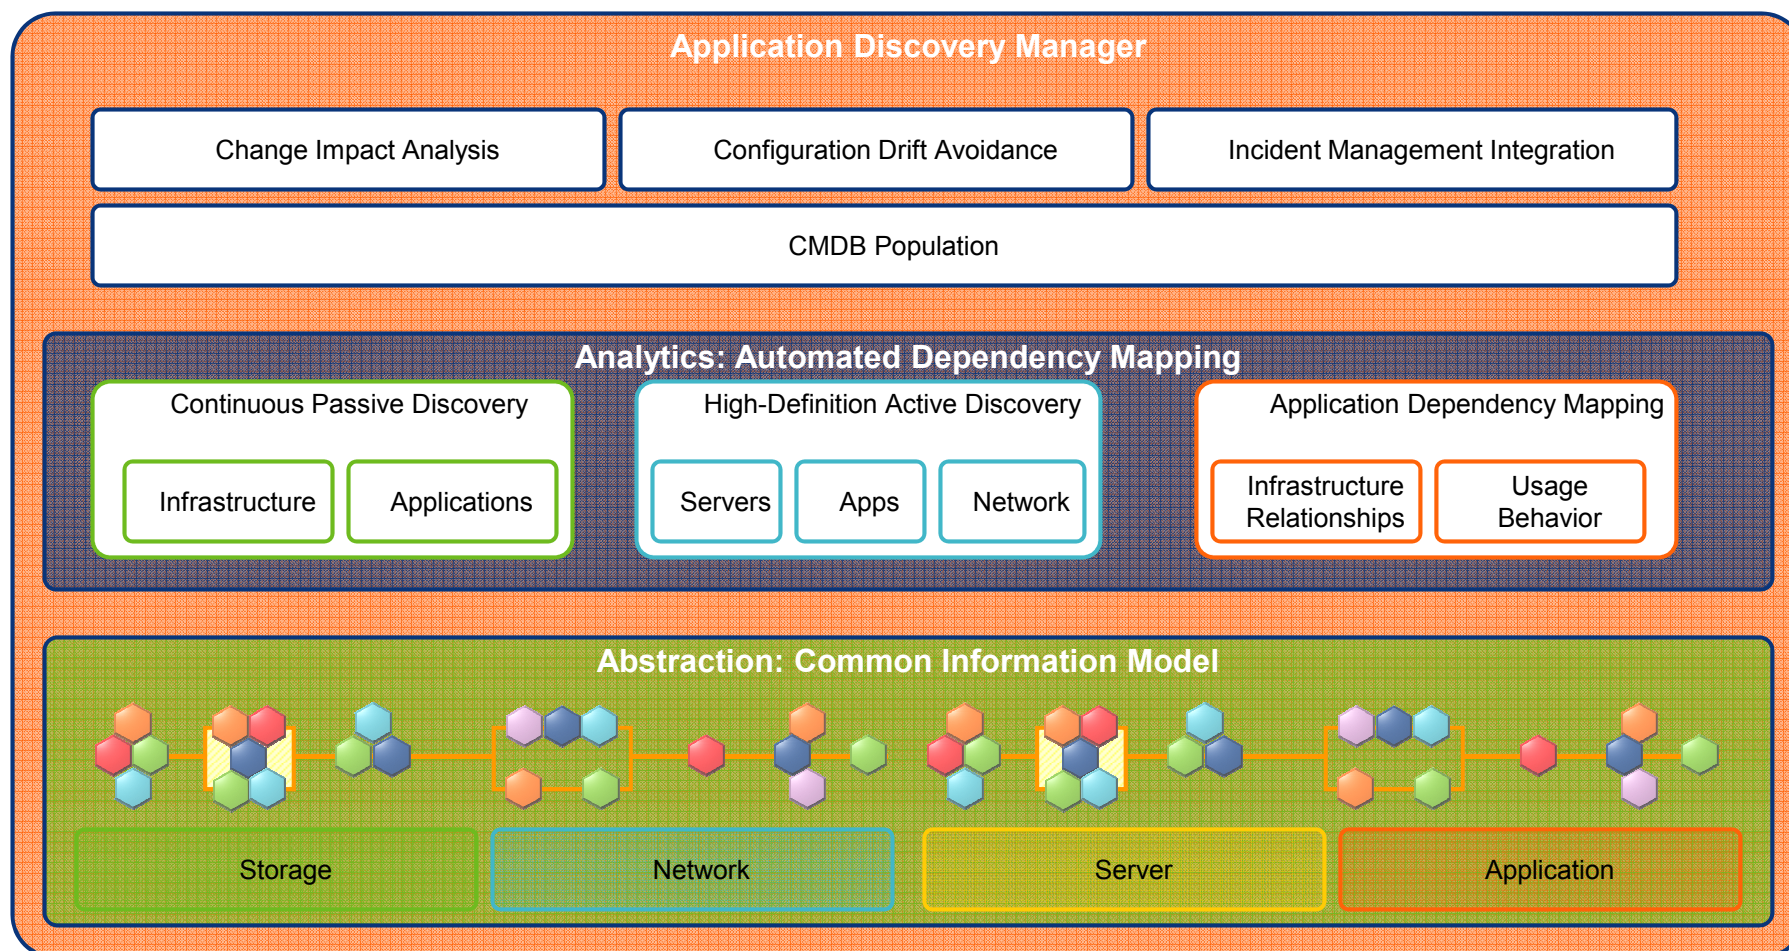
Application Discovery Manager

Change Impact Analysis

Configuration Drift Avoidance

Incident Management Integration

CMDB Population

Analytics: Automated Dependency Mapping

Continuous Passive Discovery

Infrastructure

Applications

High-Definition Active Discovery

Servers

Apps

Network

Application Dependency Mapping

Infrastructure Relationships

Usage Behavior

Abstraction: Common Information Model

Storage

Network

Server

Application